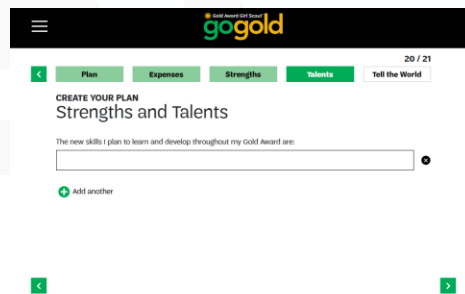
Gold Award Girl Scout
gogold

20 / 21

Plan
Expenses
Strengths
Talents
Tell the World

CREATE YOUR PLAN
Strengths and Talents

The new skills I plan to learn and develop throughout my Gold Award are:

Add another